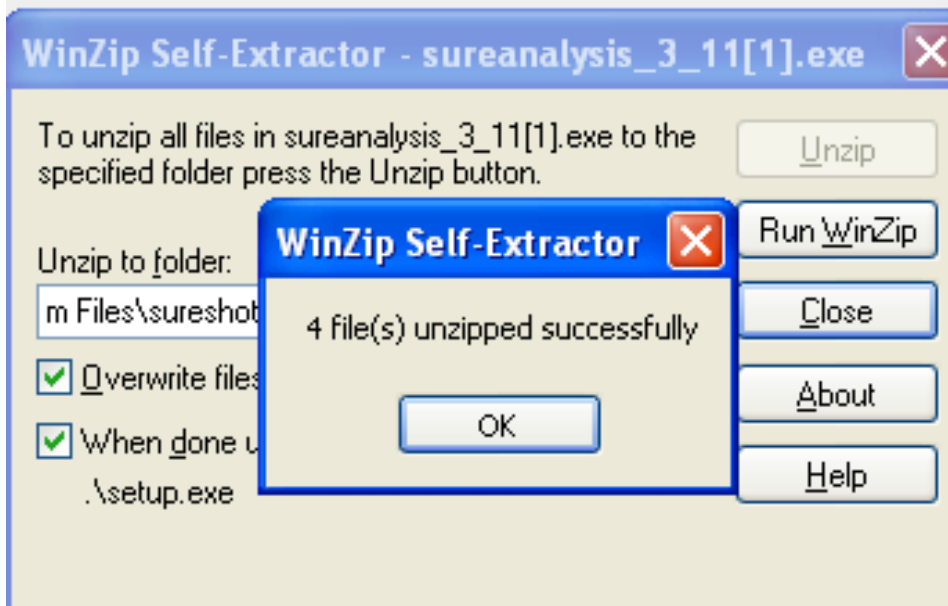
WinZip Self-Extractor - sureanalysis_3_11[1].exe

To unzip all files in sureanalysis_3_11[1].exe to the specified folder press the Unzip button.

Unzip

Run WinZip

Unzip to folder:

m Files\sureshot

Close

Overwrite files

About

When done u

.\setup.exe

Help

WinZip Self-Extractor

4 file(s) unzipped successfully

OK